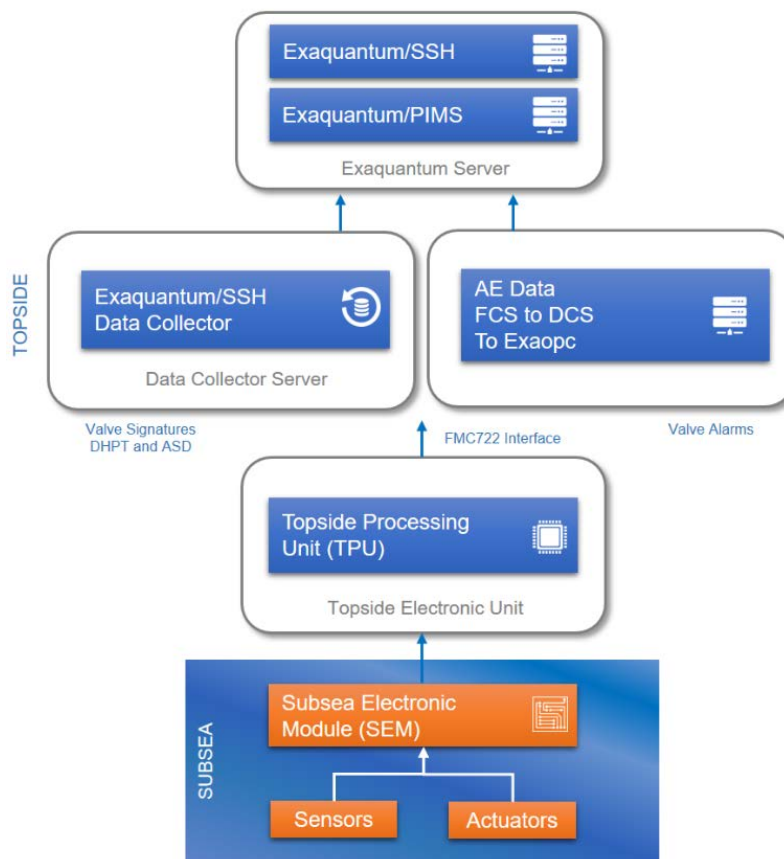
Exaquantum/SSH

Exaquantum/PIMS

Exaquantum Server

TOPSIDE

Exaquantum/SSH Data Collector

Data Collector Server

AE Data
FCS to DCS
To Exaopc

Valve Signatures
DHPT and ASD

FMC722 Interface

Valve Alarms

Topside Processing Unit (TPU)

Topside Electronic Unit

SUBSEA

Subsea Electronic Module (SEM)

Sensors

Actuators